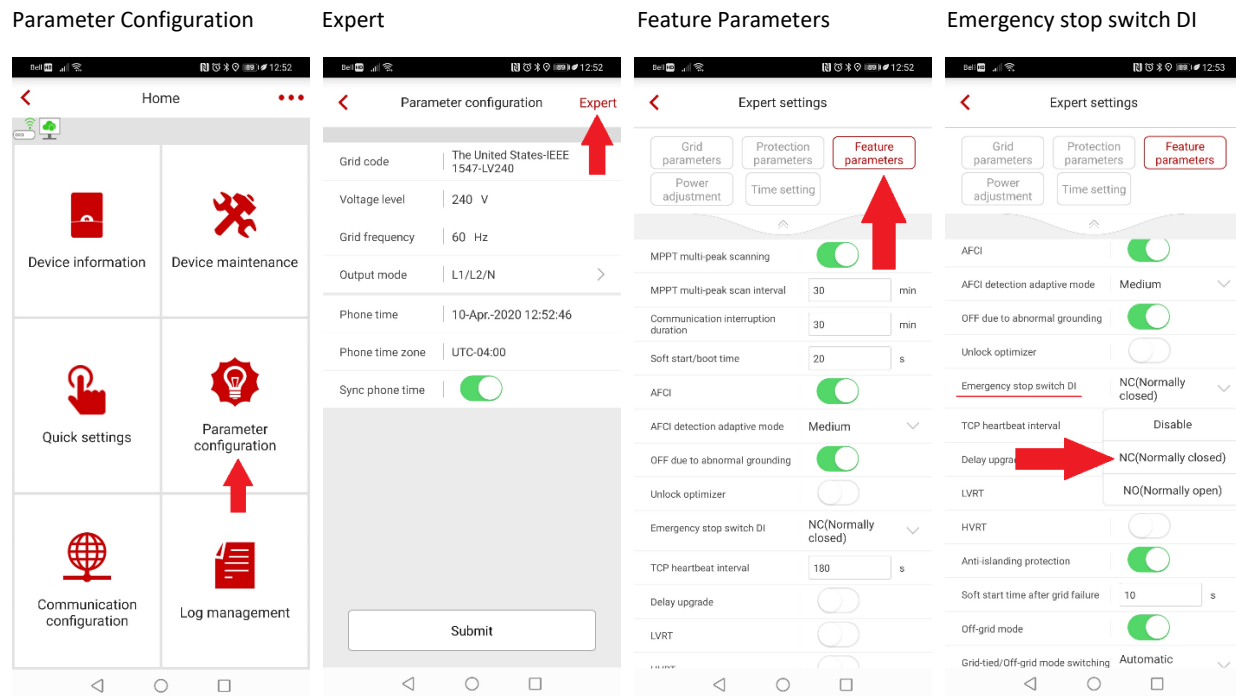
Parameter Configuration

Bell 12:52

Home

Device information

Device maintenance

Quick settings

Parameter configuration

Communication configuration

Log management

Expert

Bell 12:52

Parameter configuration

Expert

| | |
|---|---|
| Grid code | The United States-IEEE 1547-LV240 |
| Voltage level | 240 V |
| Grid frequency | 60 Hz |
| Output mode | L1/L2/N |
| Phone time | 10-Apr.-2020 12:52:46 |
| Phone time zone | UTC-04:00 |
| Sync phone time | |

Submit

Feature Parameters

Bell 12:52

Expert settings

Grid parameters
Protection parameters
Feature parameters
Power adjustment
Time setting

| | | |
|---|---|---|
| MPPT multi-peak scanning | | |
| MPPT multi-peak scan interval | 30 | min |
| Communication interruption duration | 30 | min |
| Soft start/boot time | 20 | s |
| AFCI | | |
| AFCI detection adaptive mode | Medium | |
| OFF due to abnormal grounding | | |
| Unlock optimizer | | |
| Emergency stop switch DI | NC(Normally closed) | |
| TCP heartbeat interval | 180 | s |
| Delay upgrade | | |
| LVRT | | |

Emergency stop switch DI

Bell 12:53

Expert settings

Grid parameters
Protection parameters
Feature parameters
Power adjustment
Time setting

| | | |
|---|---|---|
| AFCI | | |
| AFCI detection adaptive mode | Medium | |
| OFF due to abnormal grounding | | |
| Unlock optimizer | | |
| Emergency stop switch DI | NC(Normally closed) | |
| TCP heartbeat interval | | |
| Delay upgra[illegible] | | |
| LVRT | | |
| HVRT | | |
| Anti-islanding protection | | |
| Soft start time after grid failure | 10 | s |
| Off-grid mode | | |
| Grid-tied/Off-grid mode switching | Automatic | |

Disable
NC(Normally closed)
NO(Normally open)